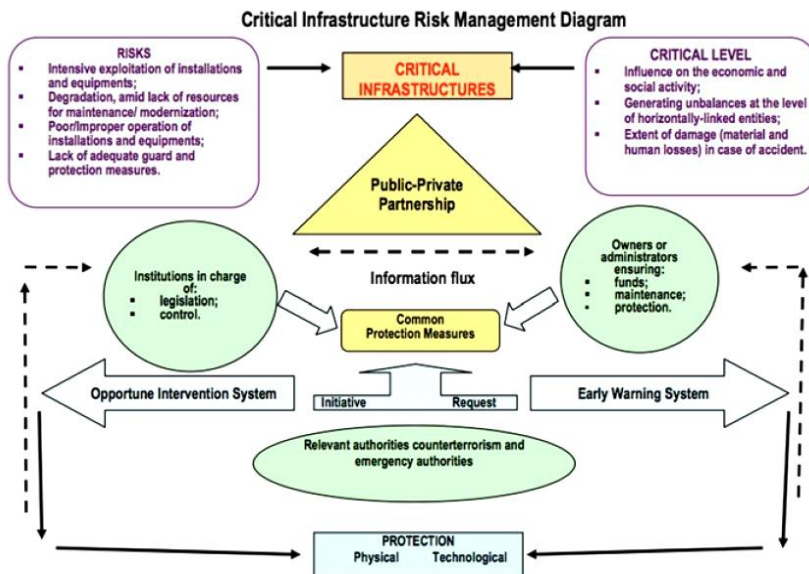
Critical Infrastructure Risk Management Diagram

RISKS
- Intensive exploitation of installations and equipments;
- Degradation, amid lack of resources for maintenance/ modernization;
- Poor/improper operation of installations and equipments;
- Lack of adequate guard and protection measures.

CRITICAL INFRASTRUCTURES

CRITICAL LEVEL
- Influence on the economic and social activity;
- Generating unbalances at the level of horizontally-linked entities;
- Extent of damage (material and human losses) in case of accident.

Public-Private Partnership

Institutions in charge of:
- legislation;
- control.

Information flux

Owners or administrators ensuring:
- funds;
- maintenance;
- protection.

Common Protection Measures

Opportune Intervention System

Initiative

Request

Early Warning System

Relevant authorities counterterrorism and emergency authorities

PROTECTION
Physical Technological